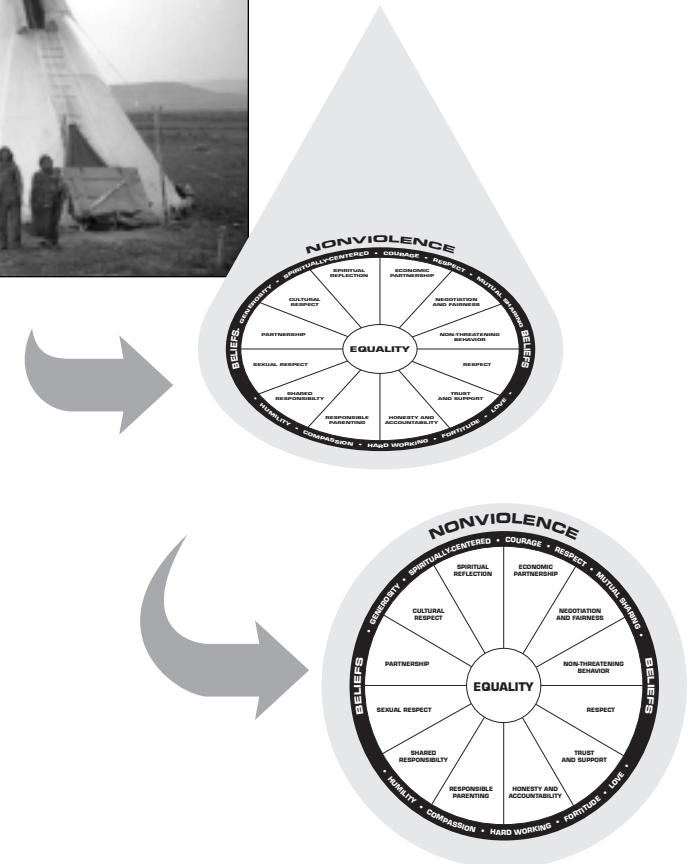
NONVIOLENCE

SPIRITUALLY-CENTERED • COURAGE • RESPECT • MUTUAL SHARING

BELIEFS

BELIEFS

GENEROSITY • HUMILITY • COMPASSION • HARD WORKING • FORTITUDE • LOVE

SPIRITUAL REFLECTION

ECONOMIC PARTNERSHIP

CULTURAL RESPECT

NEGOTIATION AND FAIRNESS

PARTNERSHIP

NON-THREATENING BEHAVIOR

EQUALITY

SEXUAL RESPECT

RESPECT

SHARED RESPONSIBILTY

TRUST AND SUPPORT

RESPONSIBLE PARENTING

HONESTY AND ACCOUNTABILITY

NONVIOLENCE

SPIRITUALLY-CENTERED • COURAGE • RESPECT • MUTUAL SHARING

BELIEFS

BELIEFS

GENEROSITY • HUMILITY • COMPASSION • HARD WORKING • FORTITUDE • LOVE

SPIRITUAL REFLECTION

ECONOMIC PARTNERSHIP

CULTURAL RESPECT

NEGOTIATION AND FAIRNESS

PARTNERSHIP

NON-THREATENING BEHAVIOR

EQUALITY

SEXUAL RESPECT

RESPECT

SHARED RESPONSIBILTY

TRUST AND SUPPORT

RESPONSIBLE PARENTING

HONESTY AND ACCOUNTABILITY